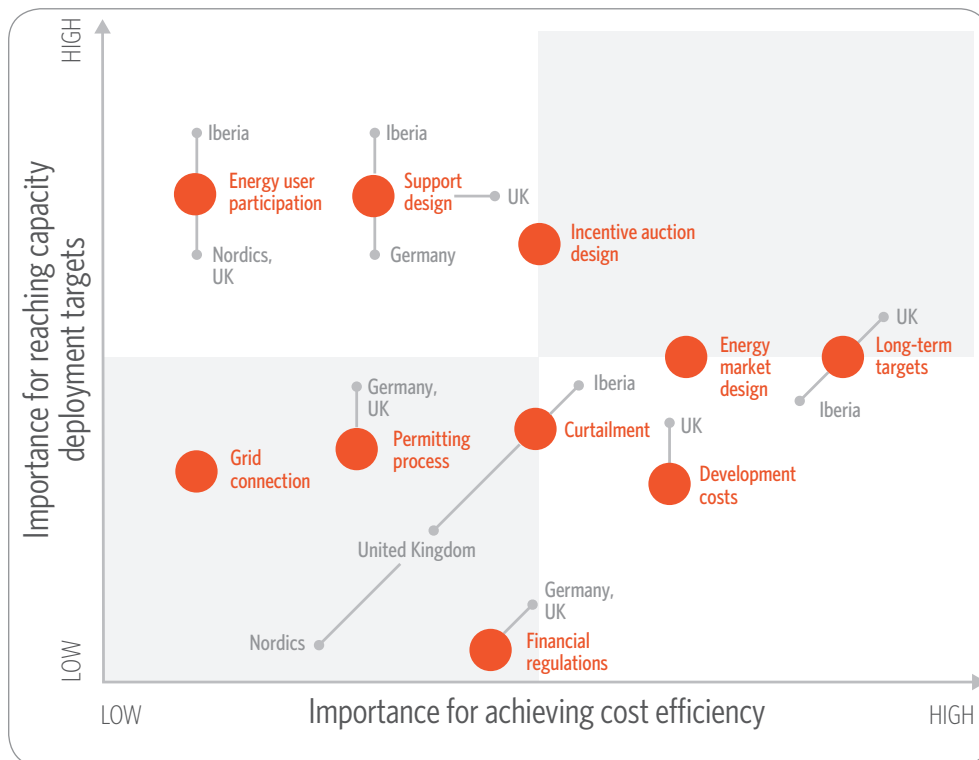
HIGH

Importance for reaching capacity deployment targets

LOW

Iberia
Energy user participation
Nordics, UK

Iberia
Support design
UK
Germany

Incentive auction design

UK
Energy market design
Long-term targets
Iberia

Germany, UK
Permitting process

Iberia
Curtailment

UK
Development costs

Grid connection

United Kingdom

Nordics

Germany, UK
Financial regulations

LOW
Importance for achieving cost efficiency
HIGH